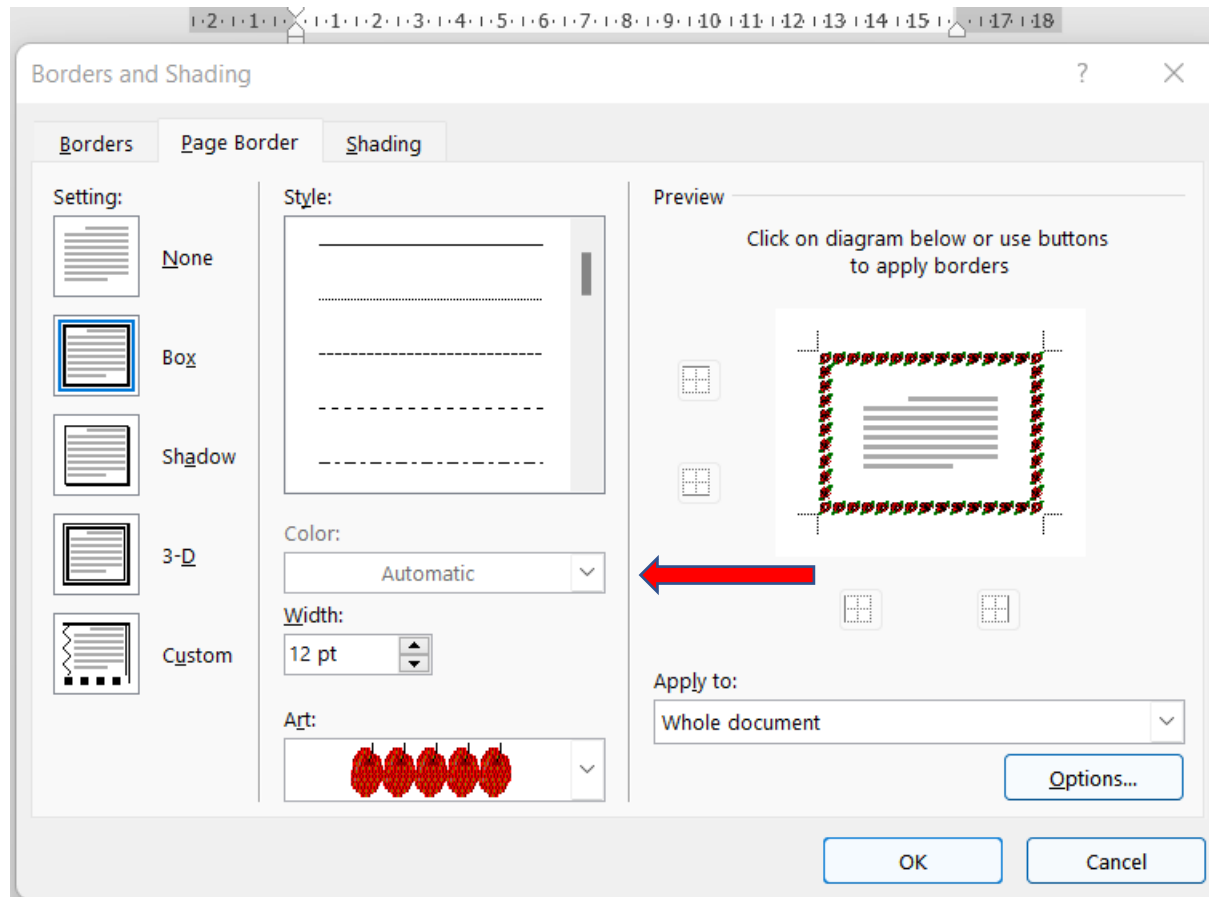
2 · 1 · 1 · 2 · 3 · 4 · 5 · 6 · 7 · 8 · 9 · 10 · 11 · 12 · 13 · 14 · 15 · 17 · 18

Borders and Shading

?

Borders

Page Border

Shading

Setting:

None

Box

Shadow

3-D

Custom

Style:

Color:

Automatic

Width:

12 pt

Art:

Preview

Click on diagram below or use buttons to apply borders

Apply to:

Whole document

Options...

OK

Cancel